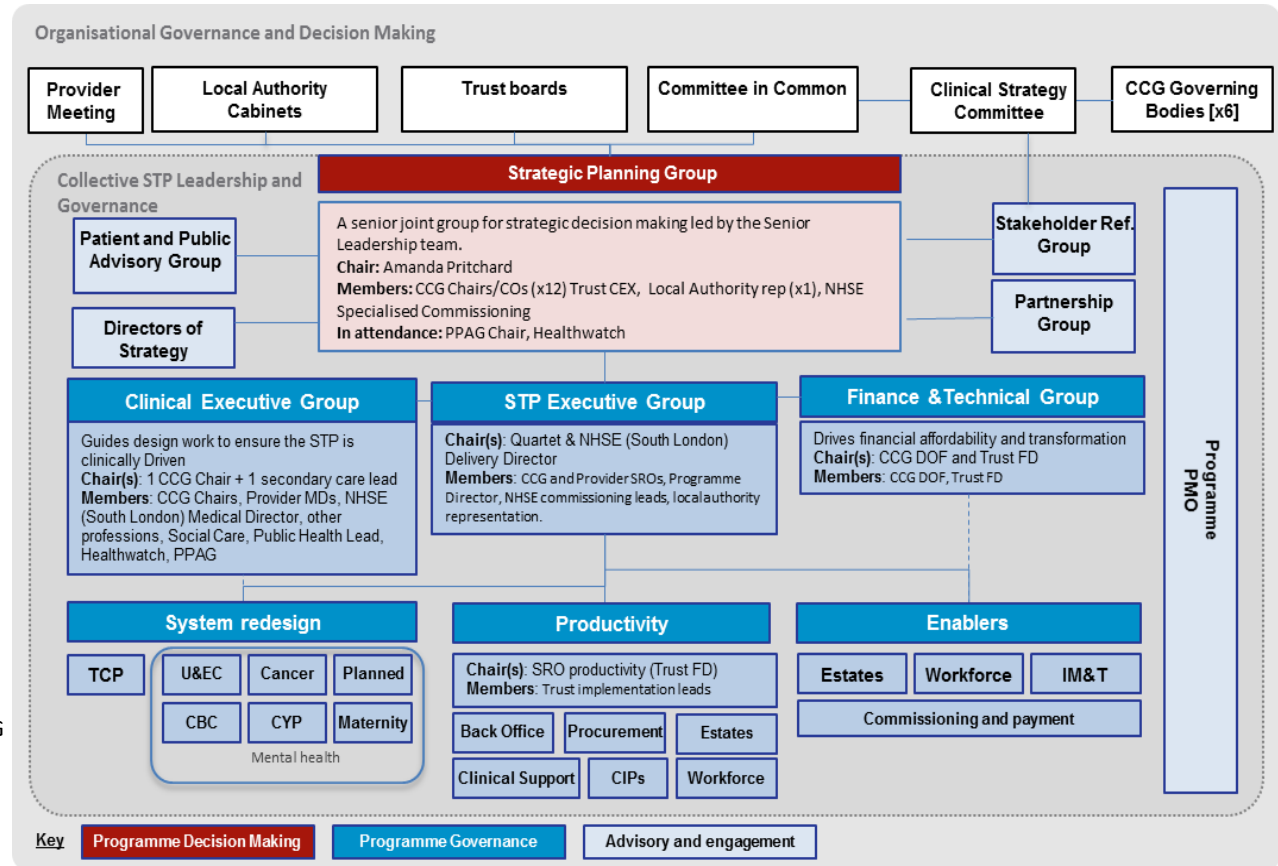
Organisational Governance and Decision Making

Provider Meeting

Local Authority Cabinets

Trust boards

Committee in Common

Clinical Strategy Committee

CCG Governing Bodies [x6]

Collective STP Leadership and Governance

Strategic Planning Group

A senior joint group for strategic decision making led by the Senior Leadership team.
**Chair:** Amanda Pritchard
**Members:** CCG Chairs/COs (x12) Trust CEX, Local Authority rep (x1), NHSE Specialised Commissioning
**In attendance:** PPAG Chair, Healthwatch

Patient and Public Advisory Group

Directors of Strategy

Stakeholder Ref. Group

Partnership Group

Programme PMO

Clinical Executive Group

Guides design work to ensure the STP is clinically Driven
**Chair(s)**: 1 CCG Chair + 1 secondary care lead
**Members**: CCG Chairs, Provider MDs, NHSE (South London) Medical Director, other professions, Social Care, Public Health Lead, Healthwatch, PPAG

STP Executive Group

**Chair(s)**: Quartet & NHSE (South London) Delivery Director
**Members**: CCG and Provider SROs, Programme Director, NHSE commissioning leads, local authority representation.

Finance &Technical Group

Drives financial affordability and transformation
**Chair(s)**: CCG DOF and Trust FD
**Members**: CCG DOF, Trust FD

System redesign

TCP

U&EC

Cancer

Planned

CBC

CYP

Maternity

Mental health

Productivity

**Chair(s)**: SRO productivity (Trust FD)
**Members**: Trust implementation leads

Back Office

Procurement

Estates

Clinical Support

CIPs

Workforce

Enablers

Estates

Workforce

IM&T

Commissioning and payment

Key

Programme Decision Making

Programme Governance

Advisory and engagement